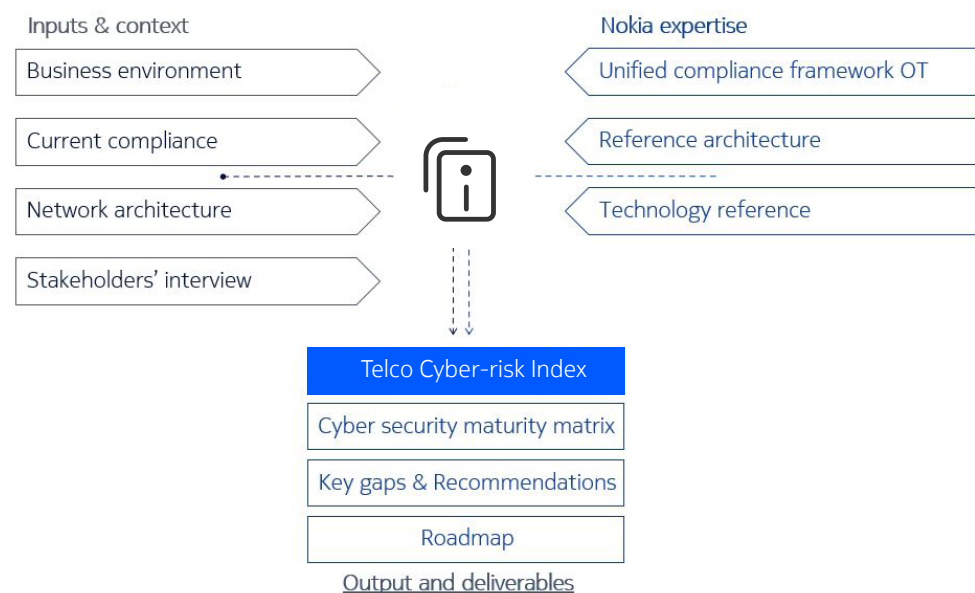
Inputs & context

Business environment

Current compliance

Network architecture

Stakeholders' interview

Nokia expertise

Unified compliance framework OT

Reference architecture

Technology reference

Telco Cyber-risk Index

Cyber security maturity matrix

Key gaps & Recommendations

Roadmap

Output and deliverables